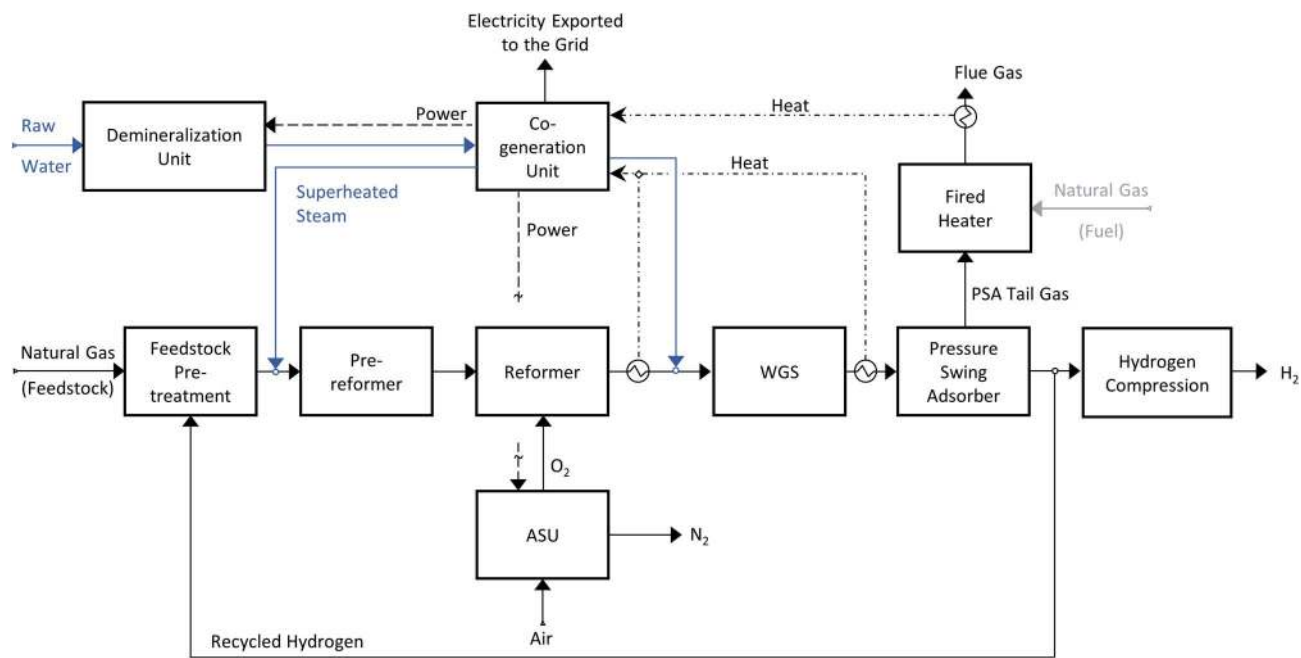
Electricity Exported to the Grid

Flue Gas

Raw Water

Demineralization Unit

Power

Co-generation Unit

Heat

Heat

Superheated Steam

Power

Fired Heater

Natural Gas (Fuel)

PSA Tail Gas

Natural Gas (Feedstock)

Feedstock Pre-treatment

Pre-reformer

Reformer

WGS

Pressure Swing Adsorber

Hydrogen Compression

$H_2$

$O_2$

ASU

$N_2$

Air

Recycled Hydrogen